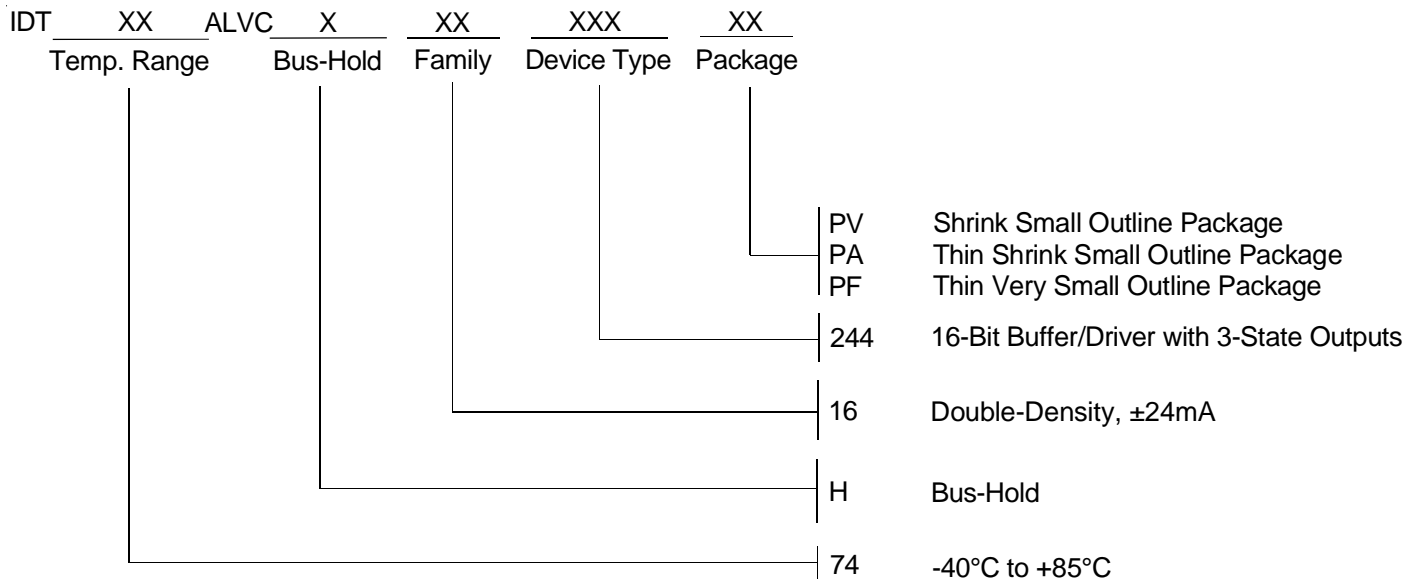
IDT XX ALVC X XX XXX XX
Temp. Range Bus-Hold Family Device Type Package

PV Shrink Small Outline Package
PA Thin Shrink Small Outline Package
PF Thin Very Small Outline Package

244 16-Bit Buffer/Driver with 3-State Outputs

16 Double-Density, ±24mA

H Bus-Hold

74 -40°C to +85°C